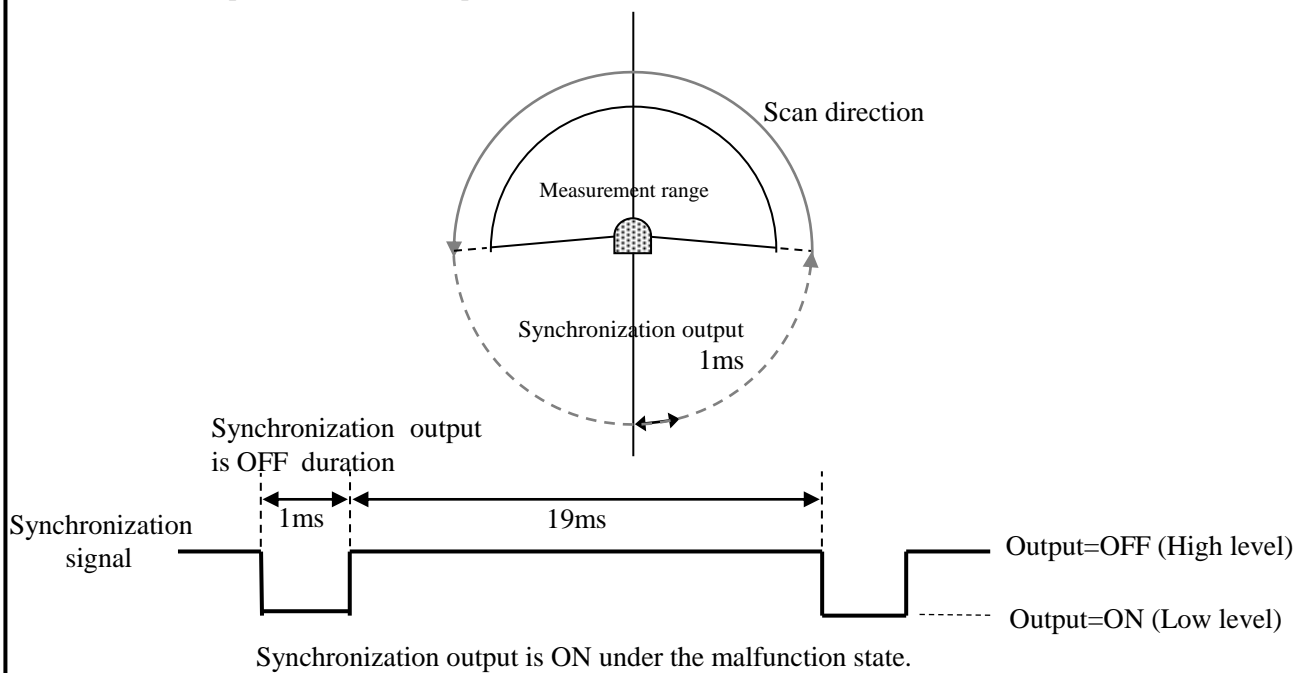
Scan direction

Measurement range

Synchronization output
1ms

Synchronization output is OFF duration

Synchronization signal

1ms

19ms

Output=OFF (High level)

Output=ON (Low level)

Synchronization output is ON under the malfunction state.